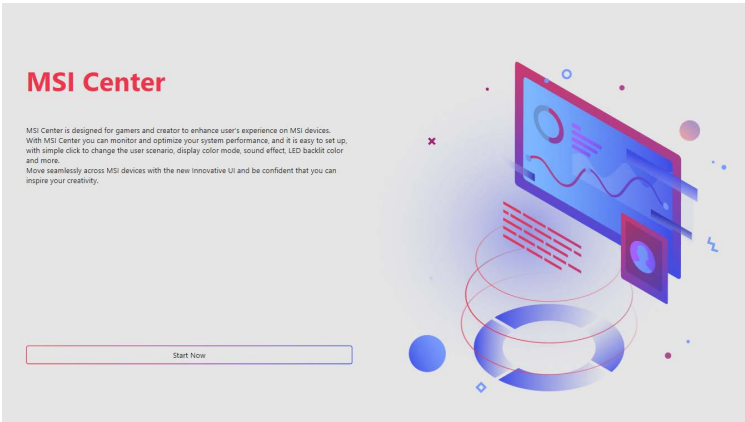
MSI Center

MSI Center is designed for gamers and creator to enhance user's experience on MSI devices. With MSI Center you can monitor and optimize your system performance, and it is easy to set up, with simple click to change the user scenario, display color mode, sound effect, LED backlit color and more.
Move seamlessly across MSI devices with the new Innovative UI and be confident that you can inspire your creativity.

Start Now